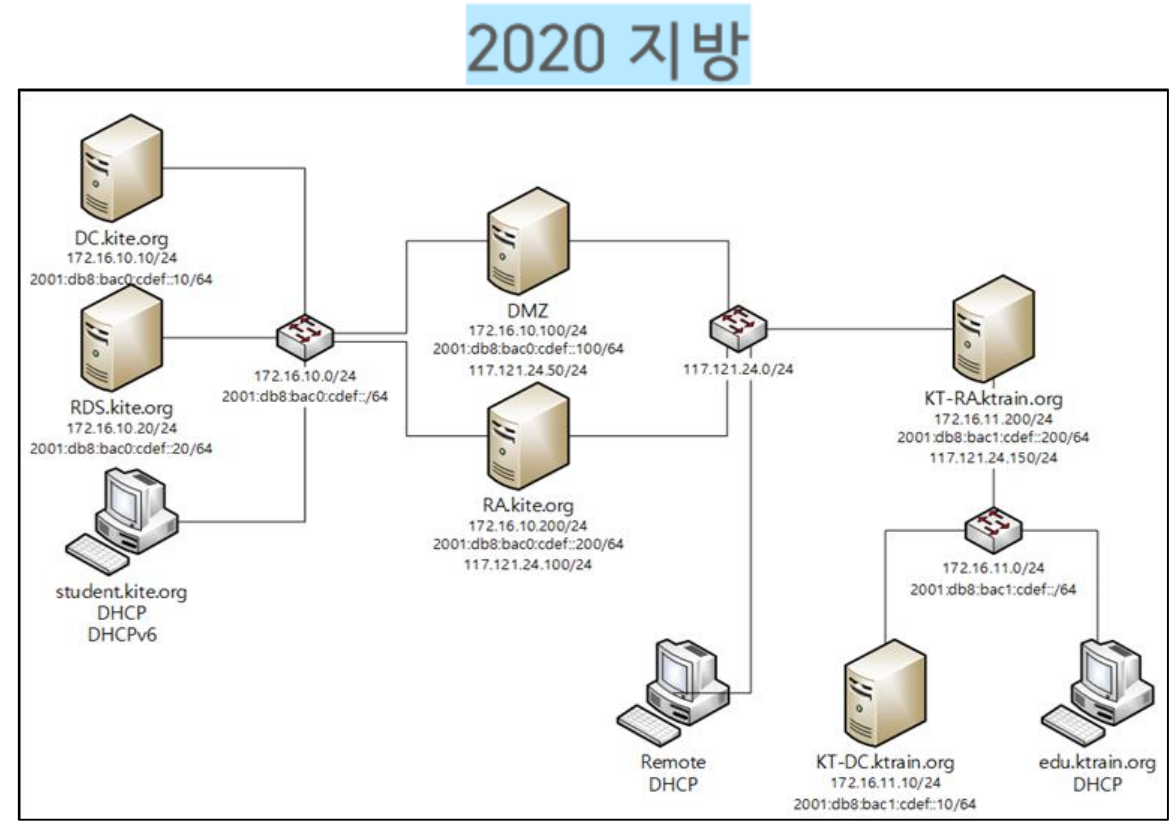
2020 지방

DC.kite.org
172.16.10.10/24
2001:db8:bac0:cdef::10/64

RDS.kite.org
172.16.10.20/24
2001:db8:bac0:cdef::20/64

student.kite.org
DHCP
DHCPv6

172.16.10.0/24
2001:db8:bac0:cdef::/64

DMZ
172.16.10.100/24
2001:db8:bac0:cdef::100/64
117.121.24.50/24

RA.kite.org
172.16.10.200/24
2001:db8:bac0:cdef::200/64
117.121.24.100/24

117.121.24.0/24

Remote
DHCP

KT-RA.ktrain.org
172.16.11.200/24
2001:db8:bac1:cdef::200/64
117.121.24.150/24

172.16.11.0/24
2001:db8:bac1:cdef::/64

KT-DC.ktrain.org
172.16.11.10/24
2001:db8:bac1:cdef::10/64

edu.ktrain.org
DHCP